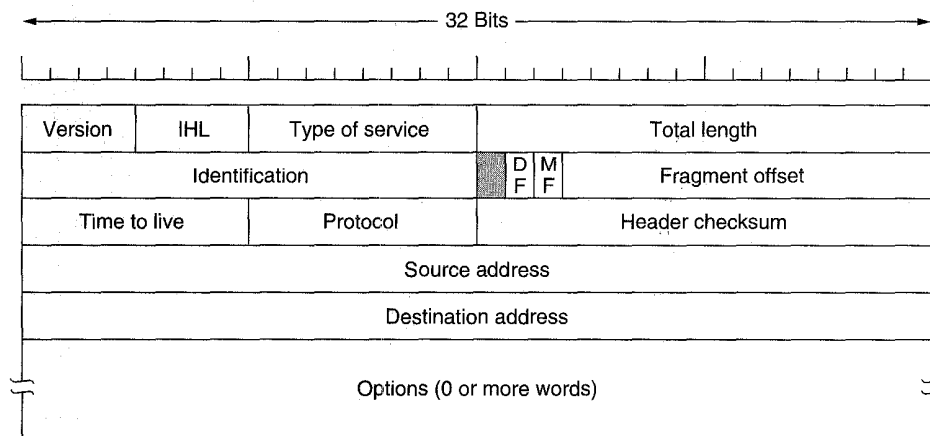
32 Bits

| Version | IHL | Type of service | Total length |
|---|---|---|---|

| Identification | | DF | MF | Fragment offset |
|---|---|---|---|---|

| Time to live | Protocol | Header checksum |
|---|---|---|

Source address

Destination address

Options (0 or more words)